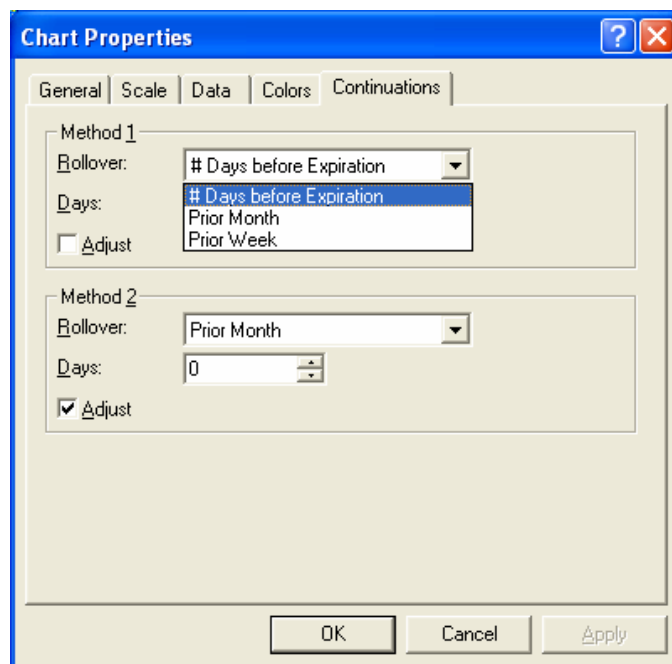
Chart Properties

?

General | Scale | Data | Colors | Continuations

Method 1
Rollover: # Days before Expiration
Days:
Adjust
# Days before Expiration
Prior Month
Prior Week

Method 2
Rollover: Prior Month
Days: 0
Adjust

OK
Cancel
Apply